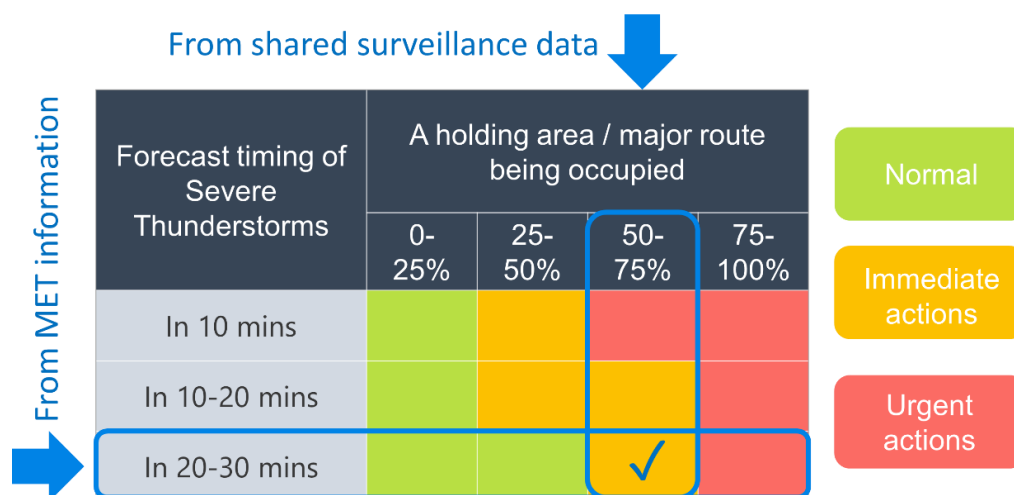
From shared surveillance data

From MET information

| Forecast timing of Severe Thunderstorms | A holding area / major route being occupied 0-25% | 25-50% | 50-75% | 75-100% |
|---|---|---|---|---|
| In 10 mins | | | | |
| In 10-20 mins | | | | |
| In 20-30 mins | | | ✓ | |

Normal

Immediate actions

Urgent actions